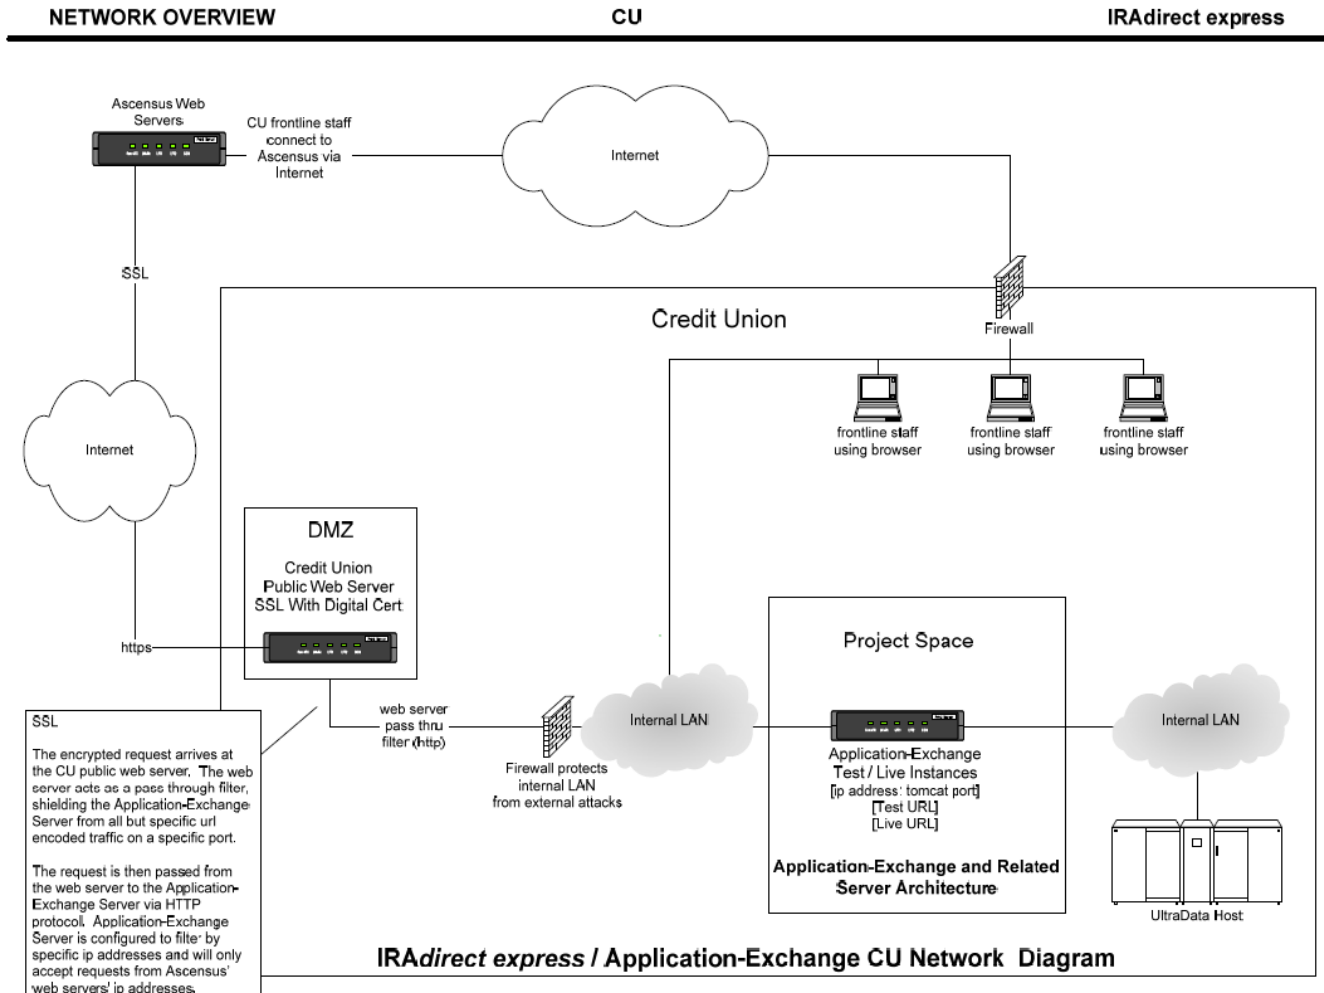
NETWORK OVERVIEW

CU

IRAdirect express

Ascensus Web Servers

CU frontline staff connect to Ascensus via Internet

Internet

SSL

Credit Union

Firewall

frontline staff using browser

frontline staff using browser

frontline staff using browser

Internet

DMZ

Credit Union Public Web Server SSL With Digital Cert

https

Project Space

SSL

The encrypted request arrives at the CU public web server. The web server acts as a pass through filter, shielding the Application-Exchange Server from all but specific url encoded traffic on a specific port.

The request is then passed from the web server to the Application-Exchange Server via HTTP protocol. Application-Exchange Server is configured to filter by specific ip addresses and will only accept requests from Ascensus' web servers' ip addresses.

web server pass thru filter (http)

Firewall protects internal LAN from external attacks

Internal LAN

Application-Exchange Test / Live Instances [ip address: tomcat port] [Test URL] [Live URL]

Internal LAN

Application-Exchange and Related Server Architecture

UltraData Host

IRAdirect express / Application-Exchange CU Network Diagram